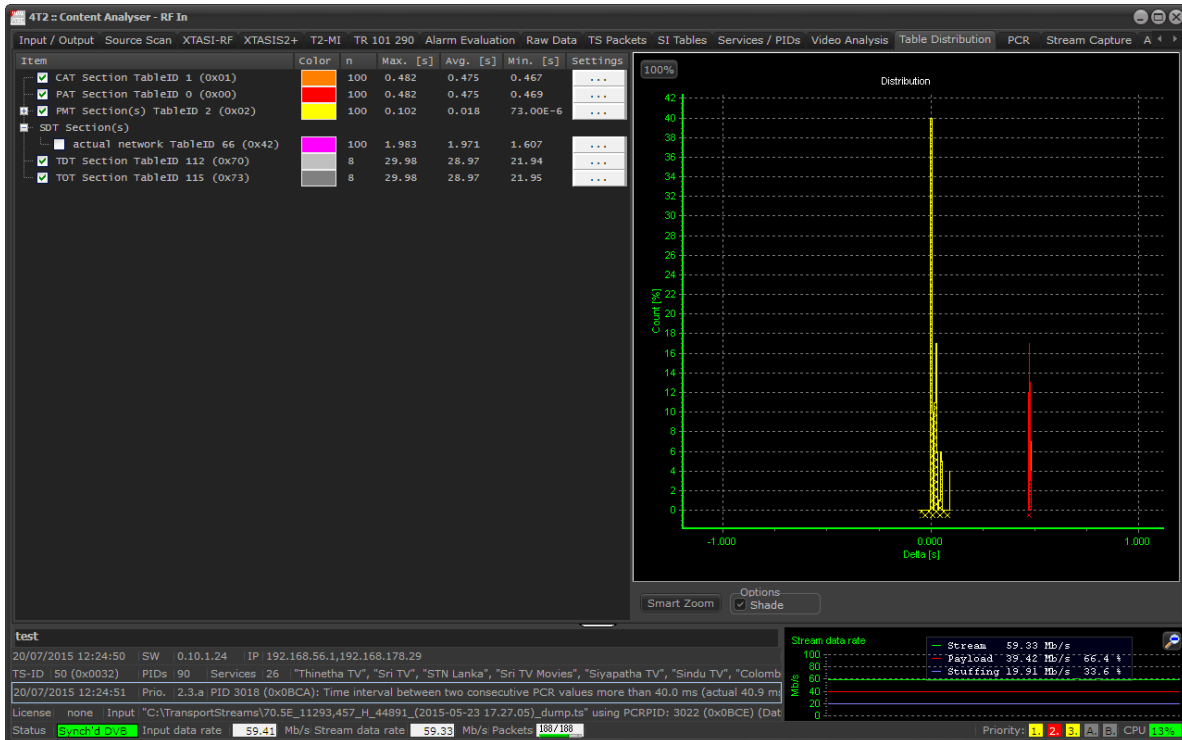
4T2 :: Content Analyser - RF In

Input / Output | Source Scan | XTASI-RF | XTASIS2+ | T2-MI | TR 101 290 | Alarm Evaluation | Raw Data | TS Packets | SI Tables | Services / PIDs | Video Analysis | Table Distribution | PCR | Stream Capture | A

| Item | Color | n | Max. [s] | Avg. [s] | Min. [s] | Settings |
|---|---|---|---|---|---|---|
| CAT Section TableID 1 (0x01) | | 100 | 0.482 | 0.475 | 0.467 | ... |
| PAT Section TableID 0 (0x00) | | 100 | 0.482 | 0.475 | 0.469 | ... |
| PMT Section(s) TableID 2 (0x02) | | 100 | 0.102 | 0.018 | 73.00E-6 | ... |
| SDT Section(s) | | | | | | |
| actual network TableID 66 (0x42) | | 100 | 1.983 | 1.971 | 1.607 | ... |
| TDT Section TableID 112 (0x70) | | 8 | 29.98 | 28.97 | 21.94 | ... |
| TOT Section TableID 115 (0x73) | | 8 | 29.98 | 28.97 | 21.95 | ... |

100%

Distribution

42 40 38 36 34 32 30 28 26 24 22 20 18 16 14 12 10 8 6 4 2 0

Count [%]

-1.000 0.000 1.000

Delta [s]

Smart Zoom
Options
Shade

test
20/07/2015 12:24:50 | SW | 0.10.1.24 | IP | 192.168.56.1,192.168.178.29
TS-ID | 50 (0x0032) | PIDs | 90 | Services | 26 | "Thinetha TV", "Sri TV", "STN Lanka", "Sri TV Movies", "Siyapatha TV", "Sindu TV", "Colomb
20/07/2015 12:24:51 | Prio. | 2.3.a | PID 3018 (0x0BCA): Time interval between two consecutive PCR values more than 40.0 ms (actual 40.9 ms
License | none | Input | "C:\TransportStreams\70.5E_11293,457_H_44891_(2015-05-23 17.27.05)_dump.ts" using PCRPID: 3022 (0x0BCE) (Dat
Status | Synch'd DVB | Input data rate | 59.41 | Mb/s Stream data rate | 59.33 | Mb/s Packets | 188/188

Stream data rate
100 80 60 40 20 0
Mb/s
Stream 59.33 Mb/s
Payload 39.42 Mb/s 66.4 %
Stuffing 19.91 Mb/s 33.6 %

Priority: 1. 2. 3. A. B. CPU 13%